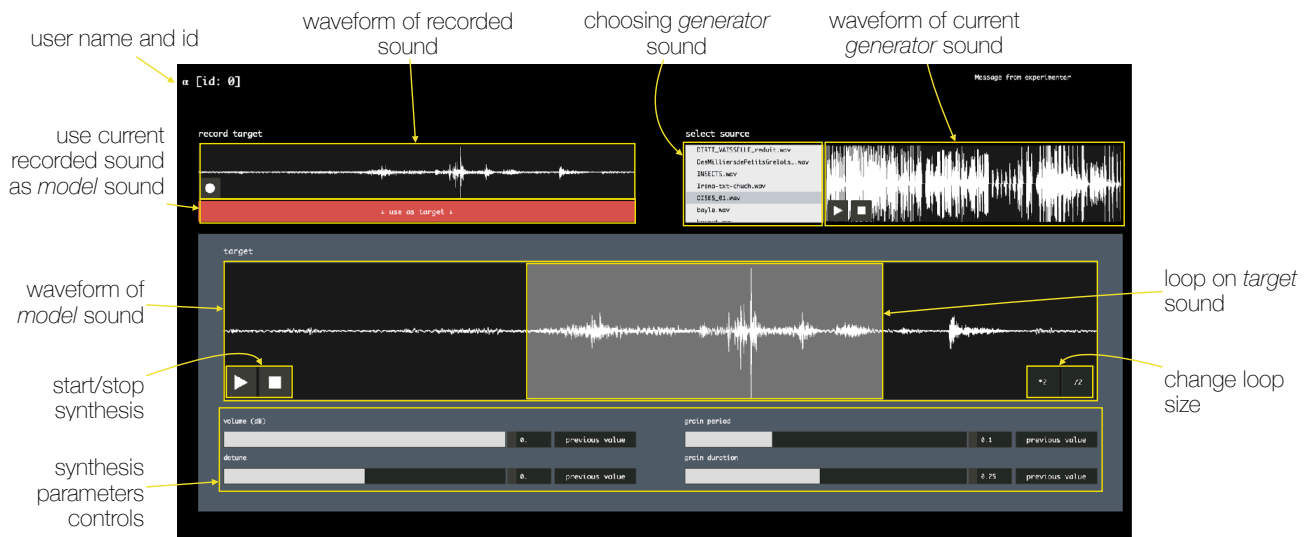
user name and id

waveform of recorded sound

choosing *generator* sound

waveform of current *generator* sound

α [id: 0]

Message from experimenter

use current recorded sound as *model* sound

record target

↓ use as target ↓

select source

DIFTI_VAISSELLE_reduit.wav
DesMilliersdePetitsGrelots.wav
INSECTS.wav
Ireno-txt-chuch.wav
OISES_01.wav
bayle.wav
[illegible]

target

waveform of *model* sound

loop on *target* sound

start/stop synthesis

*2
/2

change loop size

synthesis parameters controls

volume (dB)
0.
previous value

grain period
0.1
previous value

detune
0.
previous value

grain duration
0.25
previous value